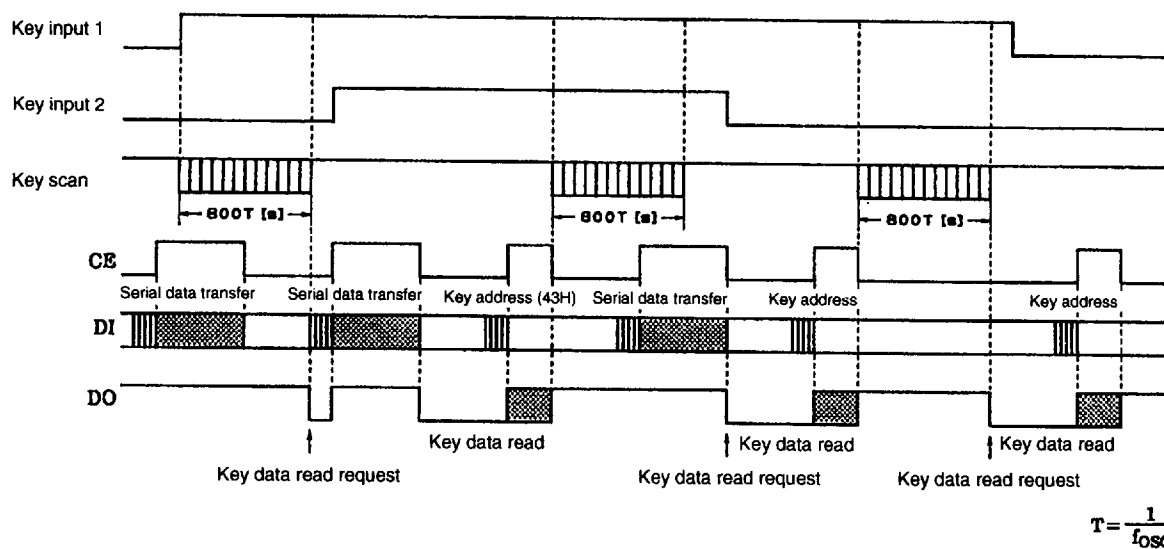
Key input 1

Key input 2

Key scan

800T [s]

800T [s]

800T [s]

CE

Serial data transfer

Serial data transfer

Key address (43H)

Serial data transfer

Key address

Key address

DI

DO

Key data read

Key data read

Key data read

Key data read request

Key data read request

Key data read request

$T=\frac{1}{f_{OSC}}$